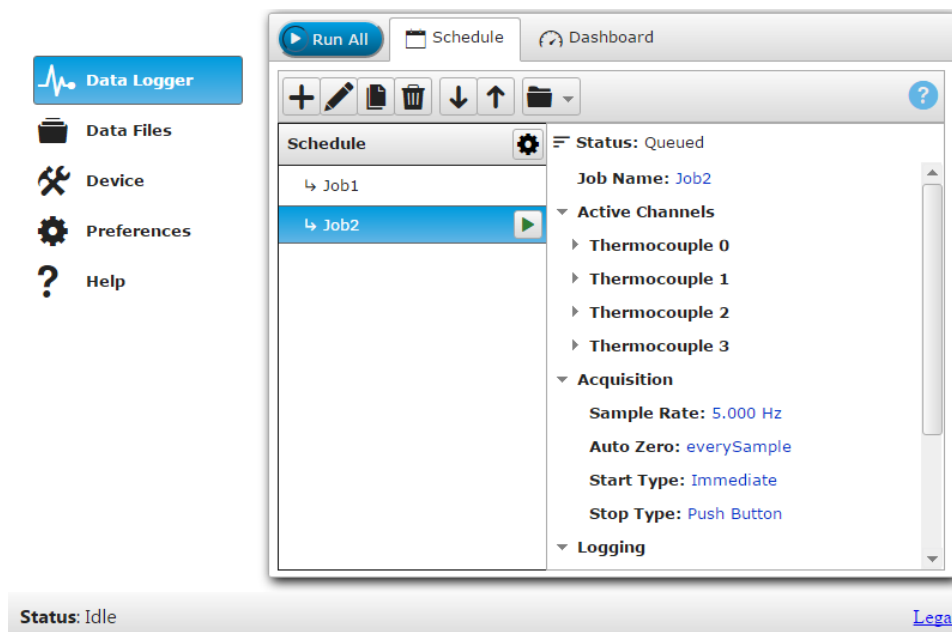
Data Logger
Data Files
Device
Preferences
Help

Run All
Schedule
Dashboard

Schedule
↳ Job1
↳ Job2

Status: Queued
Job Name: Job2
Active Channels
Thermocouple 0
Thermocouple 1
Thermocouple 2
Thermocouple 3
Acquisition
Sample Rate: 5.000 Hz
Auto Zero: everySample
Start Type: Immediate
Stop Type: Push Button
Logging

Status: Idle
Lega